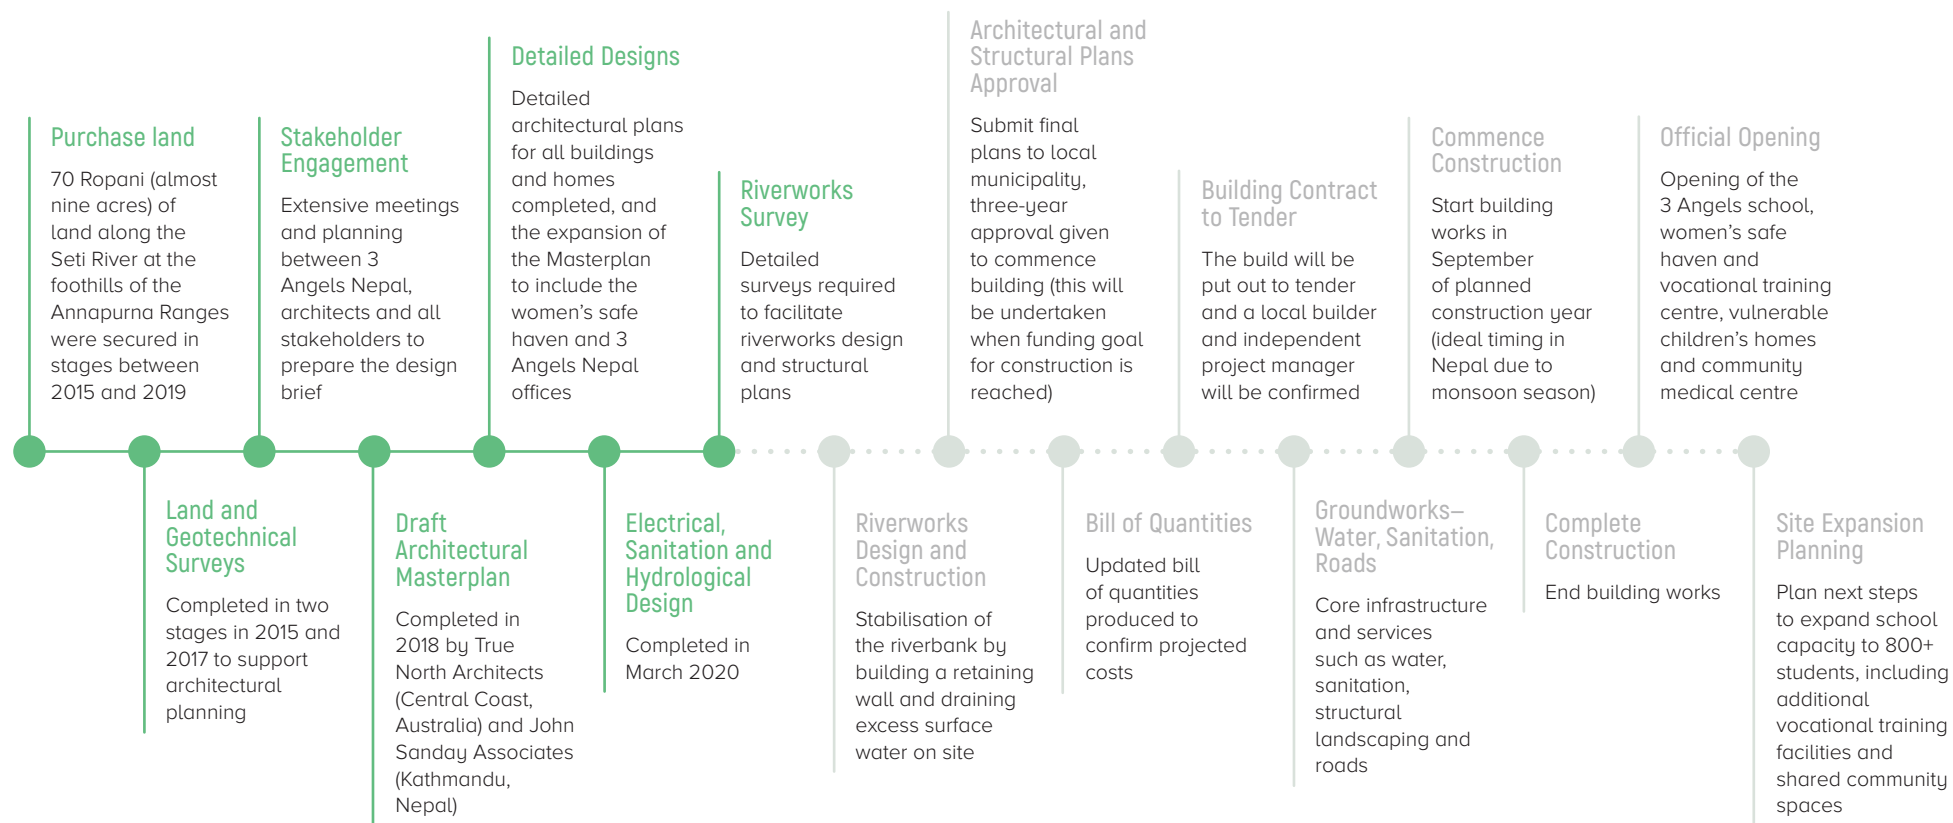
Purchase land

70 Ropani (almost nine acres) of land along the Seti River at the foothills of the Annapurna Ranges were secured in stages between 2015 and 2019

Land and Geotechnical Surveys

Completed in two stages in 2015 and 2017 to support architectural planning

Stakeholder Engagement

Extensive meetings and planning between 3 Angels Nepal, architects and all stakeholders to prepare the design brief

Draft Architectural Masterplan

Completed in 2018 by True North Architects (Central Coast, Australia) and John Sanday Associates (Kathmandu, Nepal)

Detailed Designs

Detailed architectural plans for all buildings and homes completed, and the expansion of the Masterplan to include the women's safe haven and 3 Angels Nepal offices

Electrical, Sanitation and Hydrological Design

Completed in March 2020

Riverworks Survey

Detailed surveys required to facilitate riverworks design and structural plans

Riverworks Design and Construction

Stabilisation of the riverbank by building a retaining wall and draining excess surface water on site

Architectural and Structural Plans Approval

Submit final plans to local municipality, three-year approval given to commence building (this will be undertaken when funding goal for construction is reached)

Bill of Quantities

Updated bill of quantities produced to confirm projected costs

Building Contract to Tender

The build will be put out to tender and a local builder and independent project manager will be confirmed

Groundworks–Water, Sanitation, Roads

Core infrastructure and services such as water, sanitation, structural landscaping and roads

Commence Construction

Start building works in September of planned construction year (ideal timing in Nepal due to monsoon season)

Complete Construction

End building works

Official Opening

Opening of the 3 Angels school, women's safe haven and vocational training centre, vulnerable children's homes and community medical centre

Site Expansion Planning

Plan next steps to expand school capacity to 800+ students, including additional vocational training facilities and shared community spaces